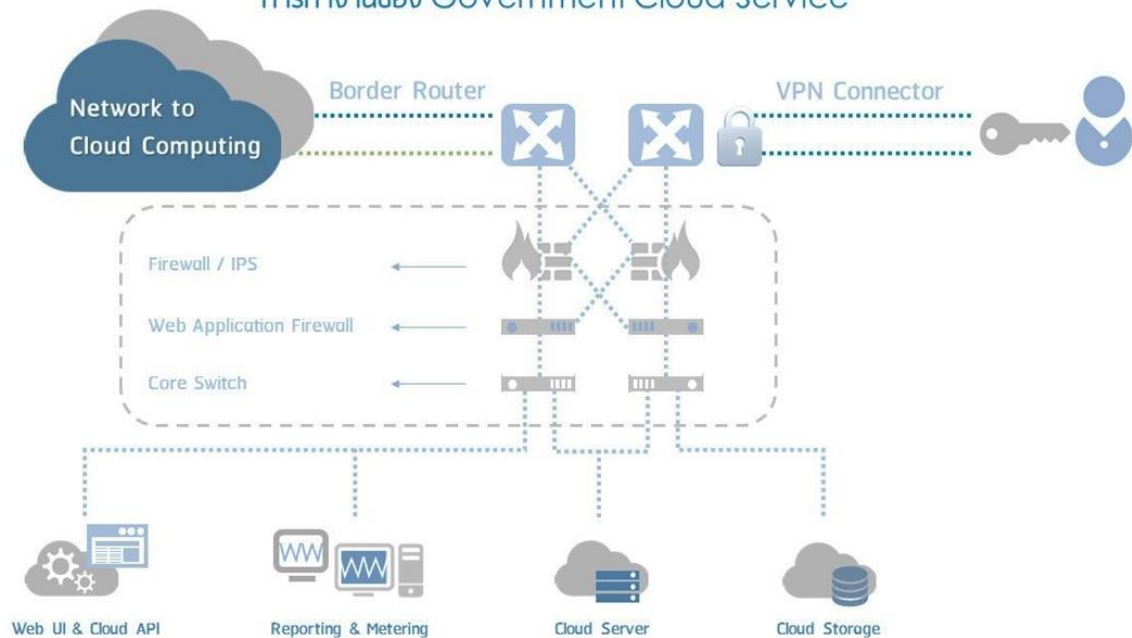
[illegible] Government Cloud Service

Network to Cloud Computing

Border Router

VPN Connector

Firewall / IPS

Web Application Firewall

Core Switch

Web UI & Cloud API

Reporting & Metering

Cloud Server

Cloud Storage